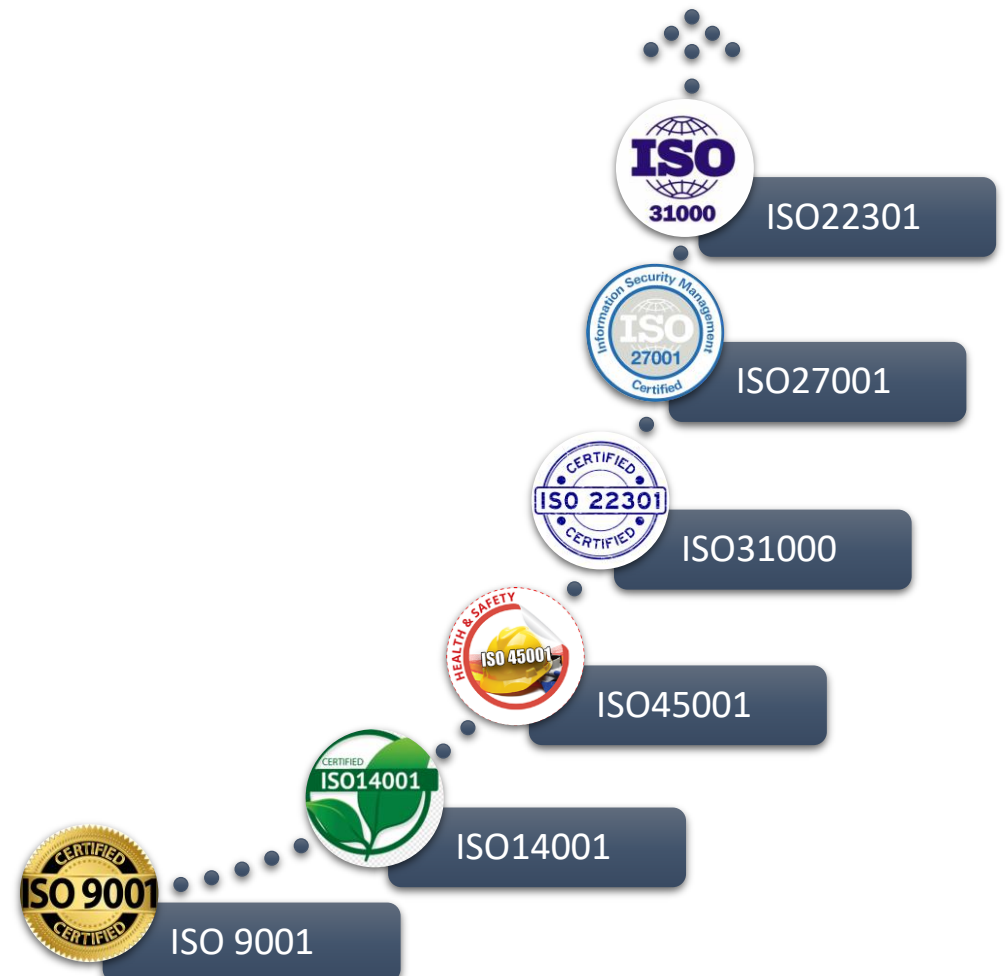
ISO
31000
ISO22301

Information Security Management
ISO
27001
Certified
ISO27001

CERTIFIED
ISO 22301
CERTIFIED
ISO31000

HEALTH & SAFETY
ISO 45001
ISO45001

CERTIFIED
ISO14001
ISO14001

CERTIFIED
ISO 9001
CERTIFIED
ISO 9001